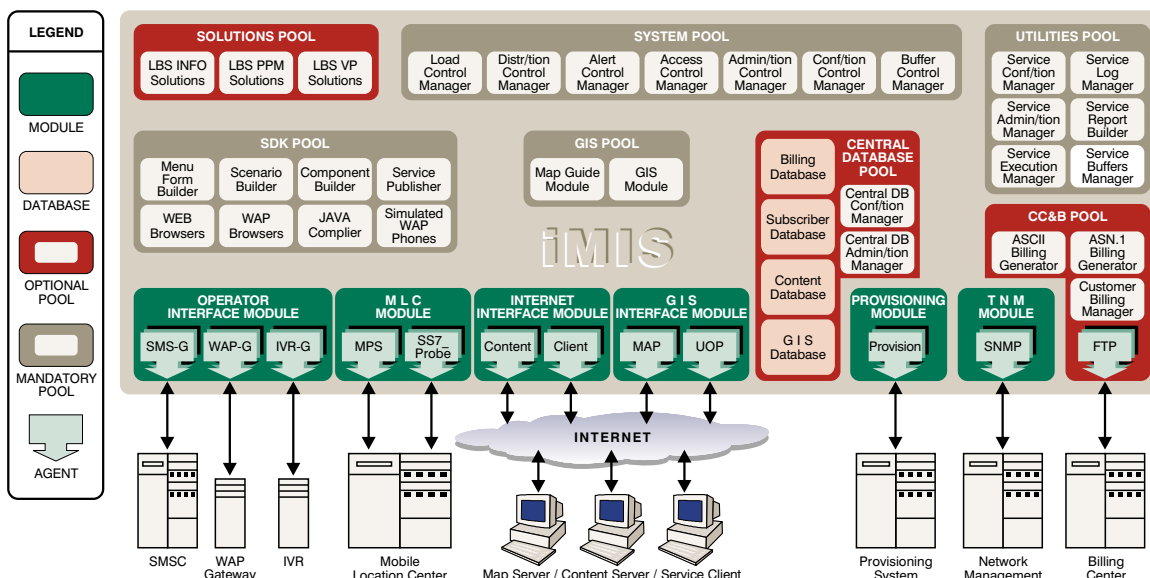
LEGEND

MODULE

DATABASE

OPTIONAL POOL

MANDATORY POOL

AGENT

SOLUTIONS POOL

LBS INFO Solutions

LBS PPM Solutions

LBS VP Solutions

SYSTEM POOL

Load Control Manager

Distr/tion Control Manager

Alert Control Manager

Access Control Manager

Admin/tion Control Manager

Conf/tion Control Manager

Buffer Control Manager

UTILITIES POOL

Service Conf/tion Manager

Service Log Manager

Service Admin/tion Manager

Service Report Builder

Service Execution Manager

Service Buffers Manager

SDK POOL

Menu Form Builder

Scenario Builder

Component Builder

Service Publisher

WEB Browsers

WAP Browsers

JAVA Complier

Simulated WAP Phones

GIS POOL

Map Guide Module

GIS Module

CENTRAL DATABASE POOL

Billing Database

Subscriber Database

Content Database

G I S Database

Central DB Conf/tion Manager

Central DB Admin/tion Manager

CC&B POOL

ASCII Billing Generator

ASN.1 Billing Generator

Customer Billing Manager

iMIS

OPERATOR INTERFACE MODULE

SMS-G

WAP-G

IVR-G

M L C MODULE

MPS

SS7 Probe

INTERNET INTERFACE MODULE

Content

Client

G I S INTERFACE MODULE

MAP

UOP

PROVISIONING MODULE

Provision

T N M MODULE

SNMP

FTP

INTERNET

SMSC

WAP Gateway

IVR

Mobile Location Center

Map Server / Content Server / Service Client

Provisioning System

Network Management

Billing Center